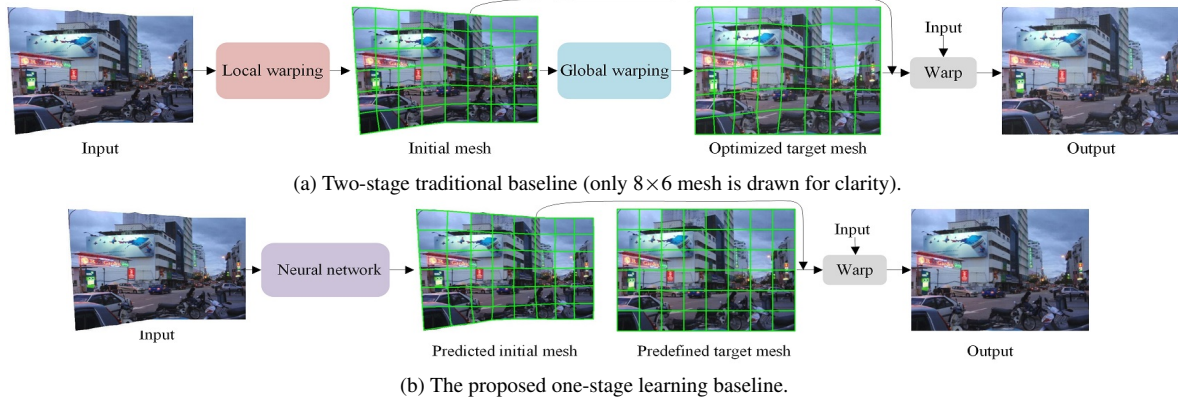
Input

Local warping

Initial mesh

Global warping

Optimized target mesh

Input

Warp

Output

(a) Two-stage traditional baseline (only $8\times6$ mesh is drawn for clarity).

Input

Neural network

Predicted initial mesh

Predefined target mesh

Input

Warp

Output

(b) The proposed one-stage learning baseline.